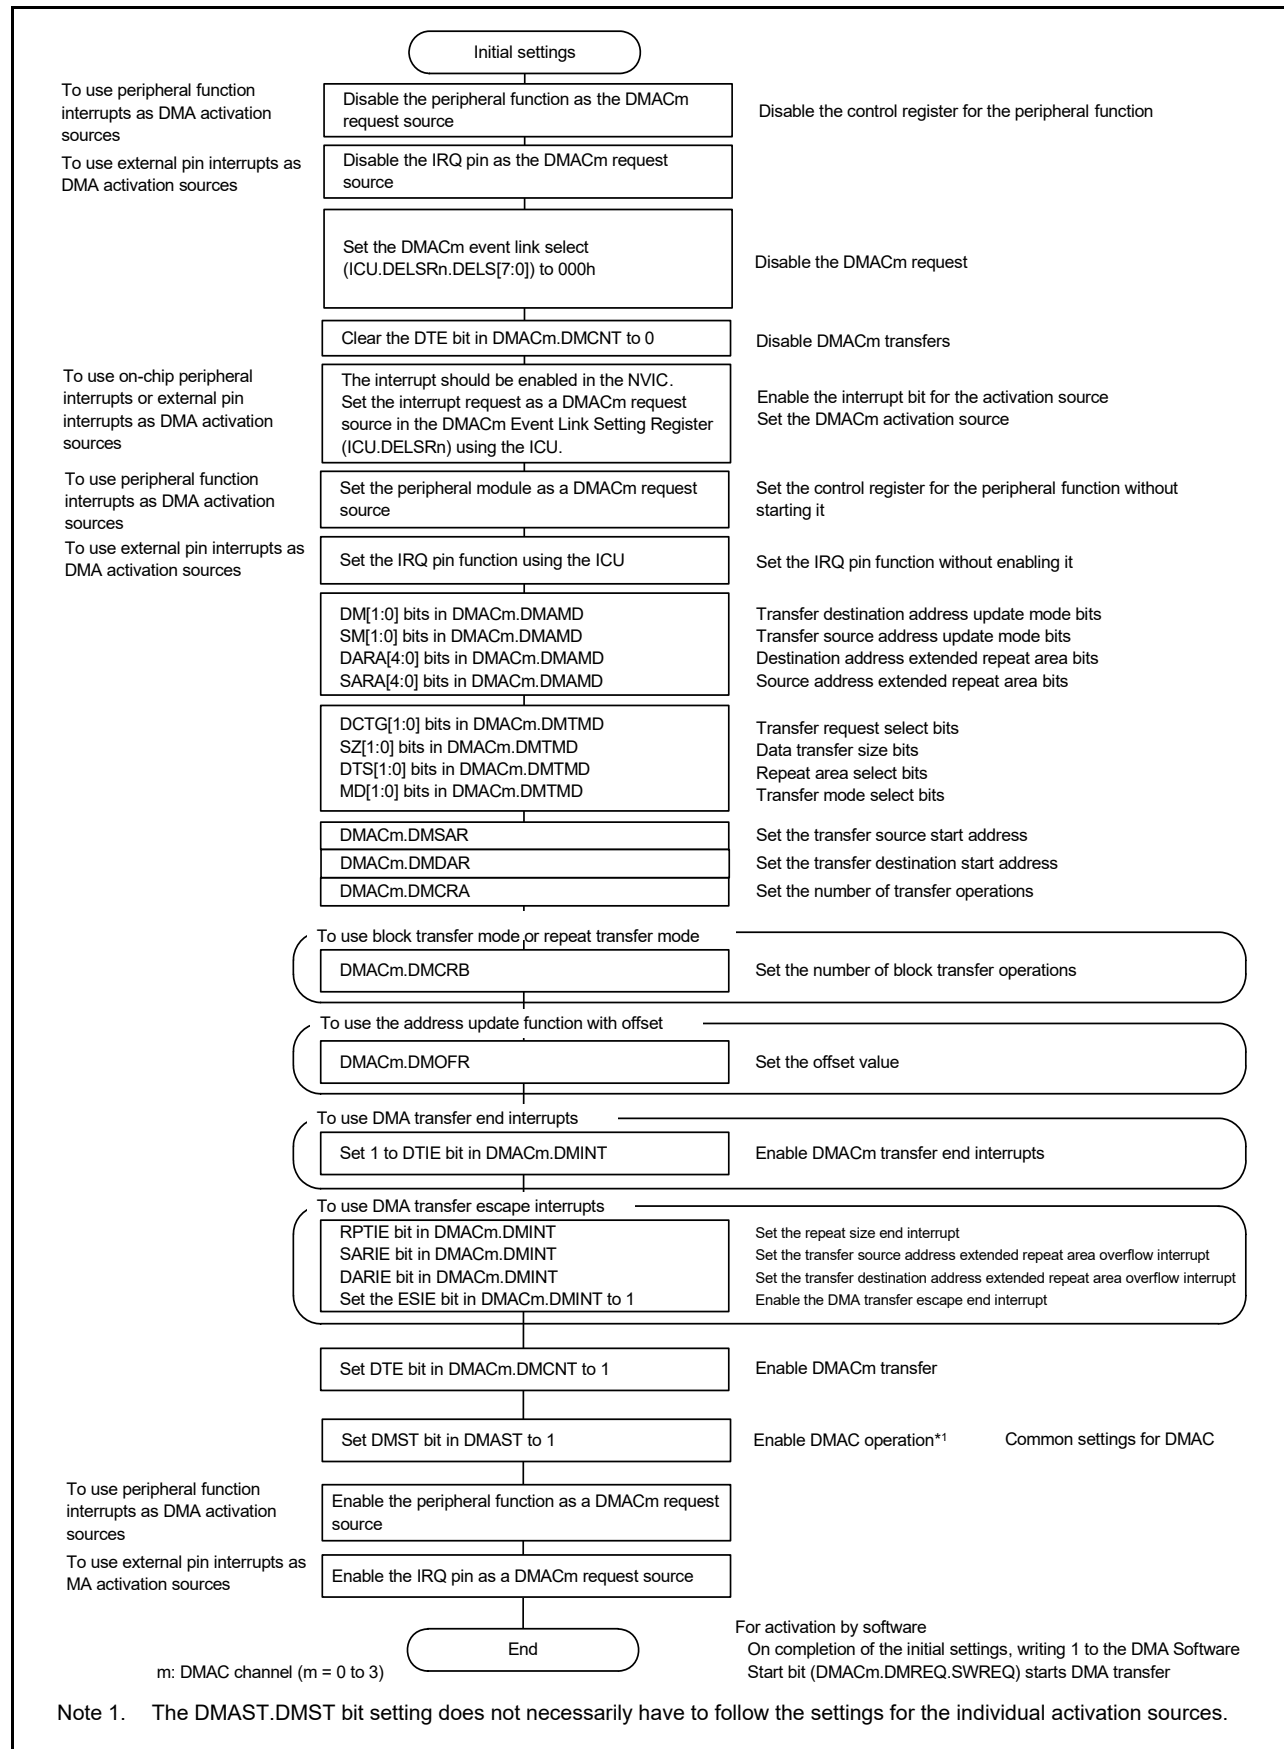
Initial settings

To use peripheral function interrupts as DMA activation sources

Disable the peripheral function as the DMACm request source

Disable the control register for the peripheral function

To use external pin interrupts as DMA activation sources

Disable the IRQ pin as the DMACm request source

Set the DMACm event link select (ICU.DELSRn.DELS[7:0]) to 000h

Disable the DMACm request

Clear the DTE bit in DMACm.DMCNT to 0

Disable DMACm transfers

To use on-chip peripheral interrupts or external pin interrupts as DMA activation sources

The interrupt should be enabled in the NVIC. Set the interrupt request as a DMACm request source in the DMACm Event Link Setting Register (ICU.DELSRn) using the ICU.

Enable the interrupt bit for the activation source
Set the DMACm activation source

To use peripheral function interrupts as DMA activation sources

Set the peripheral module as a DMACm request source

Set the control register for the peripheral function without starting it

To use external pin interrupts as DMA activation sources

Set the IRQ pin function using the ICU

Set the IRQ pin function without enabling it

DM[1:0] bits in DMACm.DMAMD
SM[1:0] bits in DMACm.DMAMD
DARA[4:0] bits in DMACm.DMAMD
SARA[4:0] bits in DMACm.DMAMD

Transfer destination address update mode bits
Transfer source address update mode bits
Destination address extended repeat area bits
Source address extended repeat area bits

DCTG[1:0] bits in DMACm.DMTMD
SZ[1:0] bits in DMACm.DMTMD
DTS[1:0] bits in DMACm.DMTMD
MD[1:0] bits in DMACm.DMTMD

Transfer request select bits
Data transfer size bits
Repeat area select bits
Transfer mode select bits

DMACm.DMSAR
Set the transfer source start address
DMACm.DMDAR
Set the transfer destination start address
DMACm.DMCRA
Set the number of transfer operations

To use block transfer mode or repeat transfer mode
DMACm.DMCRB
Set the number of block transfer operations

To use the address update function with offset
DMACm.DMOFR
Set the offset value

To use DMA transfer end interrupts
Set 1 to DTIE bit in DMACm.DMINT
Enable DMACm transfer end interrupts

To use DMA transfer escape interrupts
RPTIE bit in DMACm.DMINT
SARIE bit in DMACm.DMINT
DARIE bit in DMACm.DMINT
Set the ESIE bit in DMACm.DMINT to 1

Set the repeat size end interrupt
Set the transfer source address extended repeat area overflow interrupt
Set the transfer destination address extended repeat area overflow interrupt
Enable the DMA transfer escape end interrupt

Set DTE bit in DMACm.DMCNT to 1
Enable DMACm transfer

Set DMST bit in DMAST to 1
Enable DMAC operation*1
Common settings for DMAC

To use peripheral function interrupts as DMA activation sources

Enable the peripheral function as a DMACm request source

To use external pin interrupts as MA activation sources

Enable the IRQ pin as a DMACm request source

End

m: DMAC channel (m = 0 to 3)

For activation by software
On completion of the initial settings, writing 1 to the DMA Software Start bit (DMACm.DMREQ.SWREQ) starts DMA transfer

Note 1. The DMAST.DMST bit setting does not necessarily have to follow the settings for the individual activation sources.